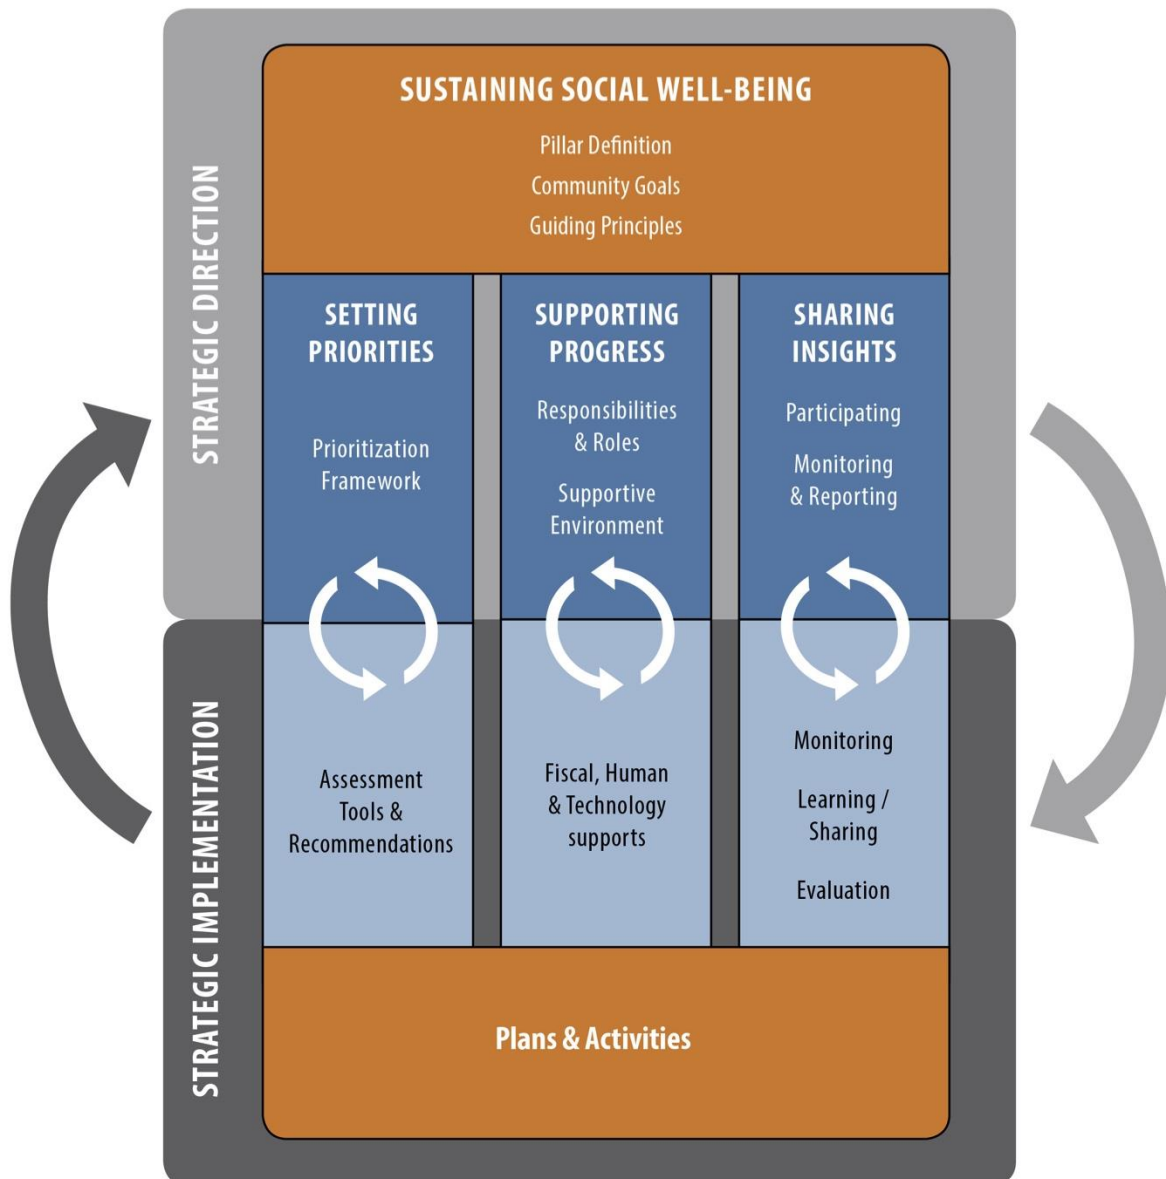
STRATEGIC DIRECTION

SUSTAINING SOCIAL WELL-BEING

Pillar Definition

Community Goals

Guiding Principles

SETTING PRIORITIES

Prioritization Framework

SUPPORTING PROGRESS

Responsibilities & Roles

Supportive Environment

SHARING INSIGHTS

Participating

Monitoring & Reporting

STRATEGIC IMPLEMENTATION

Assessment Tools & Recommendations

Fiscal, Human & Technology supports

Monitoring

Learning / Sharing

Evaluation

Plans & Activities